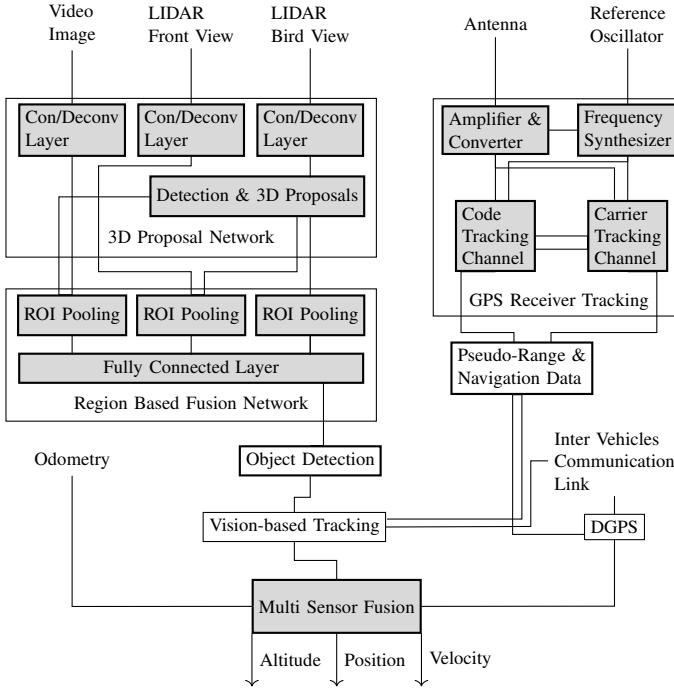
Video Image

LIDAR Front View

LIDAR Bird View

Antenna

Reference Oscillator

Con/Deconv Layer

Con/Deconv Layer

Con/Deconv Layer

Detection & 3D Proposals

3D Proposal Network

Amplifier & Converter

Frequency Synthesizer

Code Tracking Channel

Carrier Tracking Channel

GPS Receiver Tracking

ROI Pooling

ROI Pooling

ROI Pooling

Fully Connected Layer

Region Based Fusion Network

Pseudo-Range & Navigation Data

Odometry

Object Detection

Inter Vehicles Communication Link

Vision-based Tracking

DGPS

Multi Sensor Fusion

Altitude

Position

Velocity